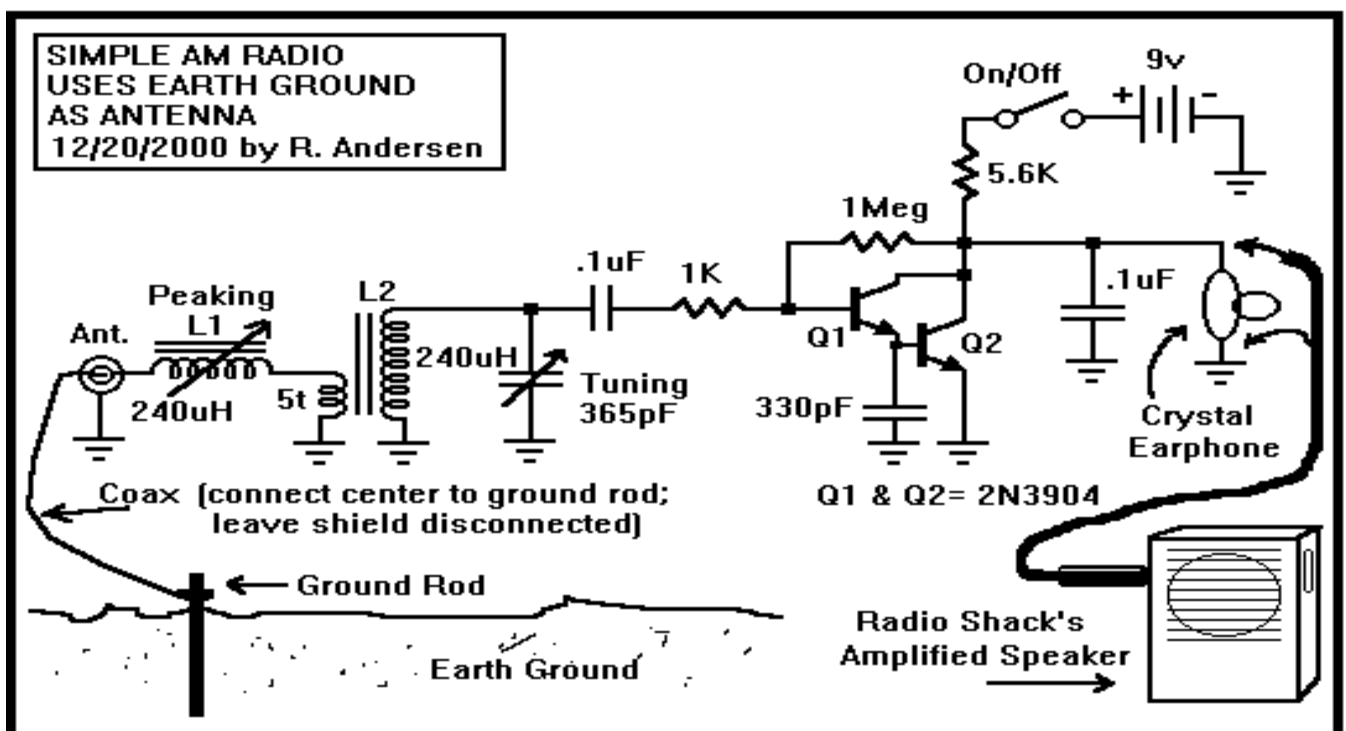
SIMPLE AM RADIO
USES EARTH GROUND
AS ANTENNA
12/20/2000 by R. Andersen

On/Off

9v

+

-

5.6K

1Meg

.1uF

1K

Peaking

L1

L2

Ant.

240uH

5t

240uH

Tuning
365pF

Q1

Q2

330pF

.1uF

Crystal
Earphone

Coax (connect center to ground rod; leave shield disconnected)

Q1 & Q2= 2N3904

← Ground Rod

Earth Ground

Radio Shack's
Amplified Speaker